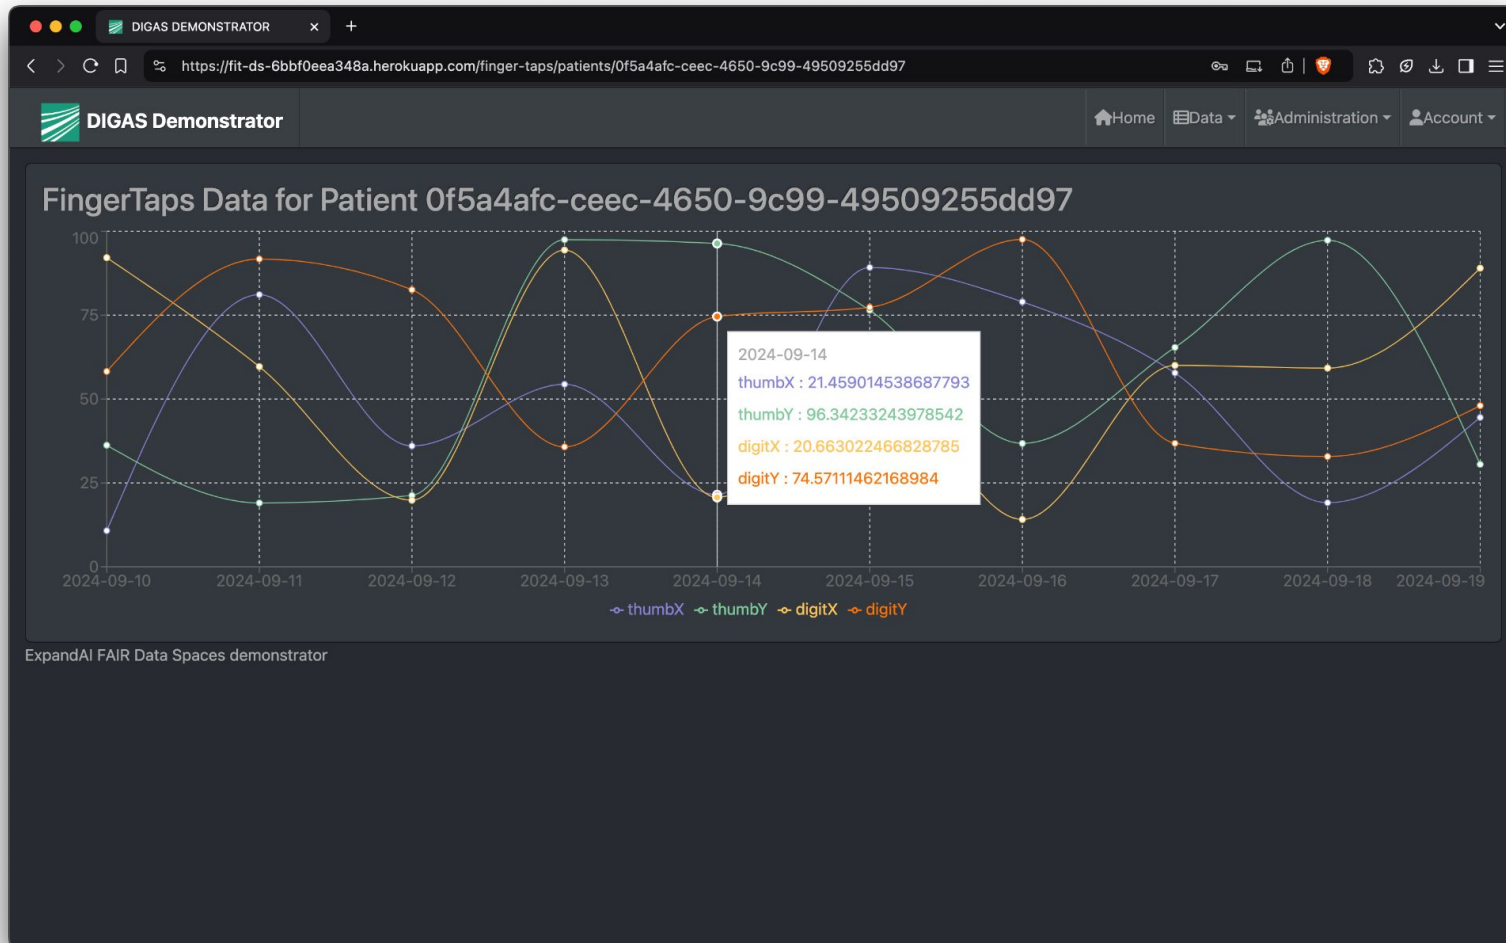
DIGAS DEMONSTRATOR

https://fit-ds-6bbf0eea348a.herokuapp.com/finger-taps/patients/0f5a4afc-ceec-4650-9c99-49509255dd97

DIGAS Demonstrator

Home Data Administration Account

FingerTaps Data for Patient 0f5a4afc-ceec-4650-9c99-49509255dd97

100
75
50
25
0

2024-09-10 2024-09-11 2024-09-12 2024-09-13 2024-09-14 2024-09-15 2024-09-16 2024-09-17 2024-09-18 2024-09-19

2024-09-14
thumbX : 21.459014538687793
thumbY : 96.34233243978542
digitX : 20.663022466828785
digitY : 74.57111462168984

thumbX thumbY digitX digitY

ExpandAI FAIR Data Spaces demonstrator